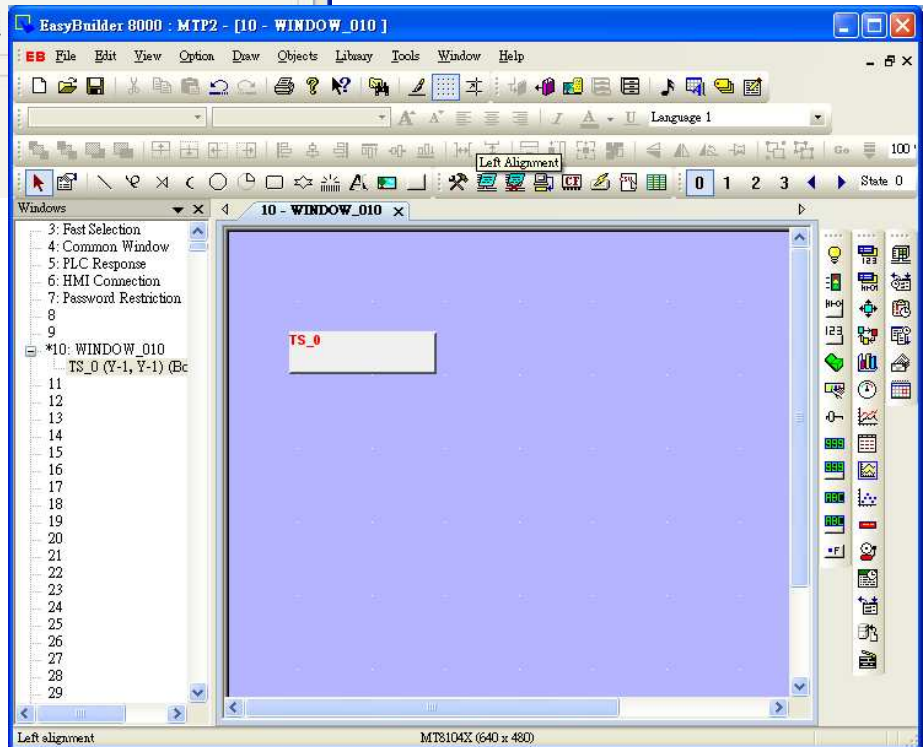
EasyBuilder 8000 : MTP2 - [10 - WINDOW_010 ]

EB File Edit View Option Draw Objects Library Tools Window Help

Language 1

Left Alignment

100

0 1 2 3 State 0

Windows

10 - WINDOW_010 ×

3: Fast Selection
4: Common Window
5: PLC Response
6: HMI Connection
7: Password Restriction
8
9
*10: WINDOW_010
TS_0 (Y-1, Y-1) (Bo
11
12
13
14
15
16
17
18
19
20
21
22
23
24
25
26
27
28
29

TS_0

Left alignment

MT8104X (640 x 480)